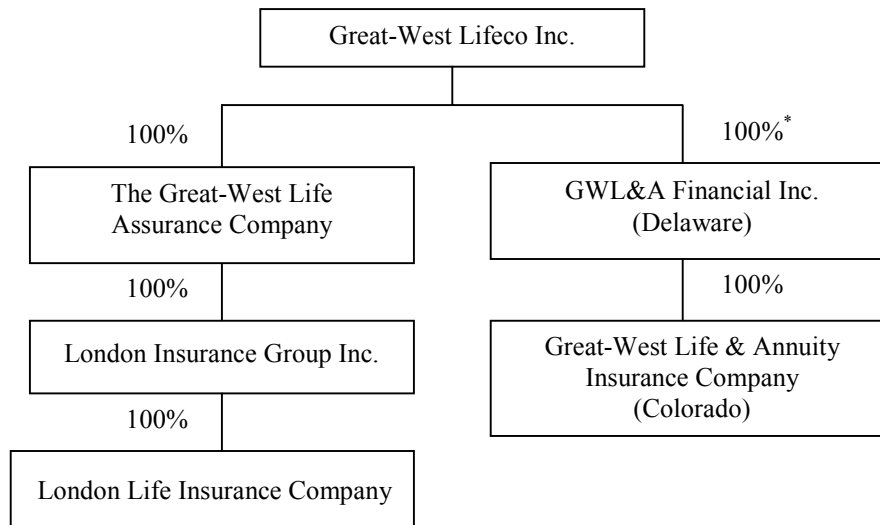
Great-West Lifeco Inc.

100%

The Great-West Life Assurance Company

100%

London Insurance Group Inc.

100%

London Life Insurance Company

100%*

GWL&A Financial Inc. (Delaware)

100%

Great-West Life & Annuity Insurance Company (Colorado)